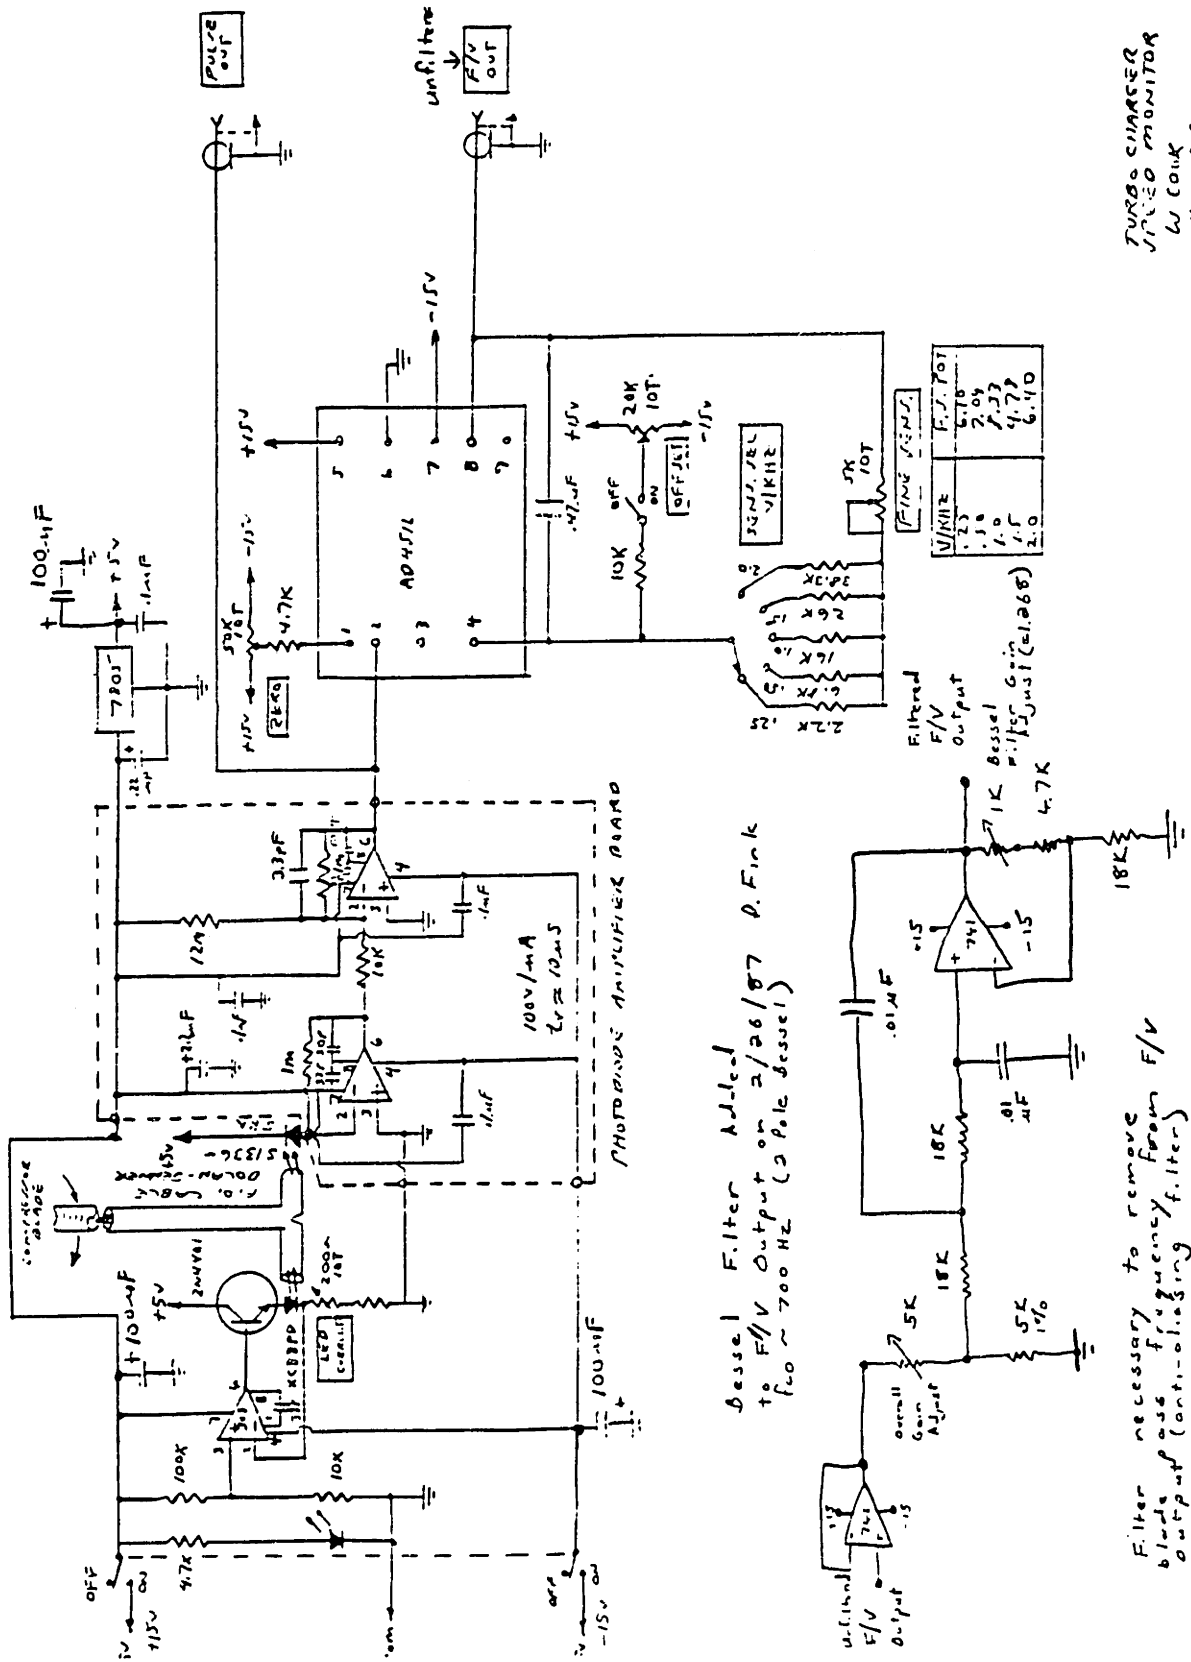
PULSE OUT

unfiltered
F/V OUT

TURBO CHARGER
SPEED MONITOR
W COOK

100μF
+5V
.1μF
7805
.22μF

-15V
+15V
5
6
7
8
9
AD451L
1
2
3
4
50K POT
4.7K
-15V
+15V
ZERO
.47μF
+15V
20K 10T
-15V
OFF
ON
OFFSET
10K
SENS. SEL V/KHZ
5K 10T
FINE SENS.

| V/KHZ | F.S. POT |
|---|---|
| .25 | 6.10 |
| .50 | 7.04 |
| 1.0 | 5.33 |
| 1.5 | 4.79 |
| 2.0 | 6.40 |

32.3K
26K
16K
5.1K
2.2K
.25
.5
1.0
1.5
2.0

Filtered F/V output
1K Bessel filter Gain Adjust (≈1.268)
4.7K
18K

33pF
12M
.1μF
10K
1M
33pF
+2.2μF
.1μF
.1μF
100V/mA
$t_r \approx 10\mu S$
PHOTODIODE AMPLIFIER BOARD
S1336
F.O. OPTOELECTRONIC
+5V
2N4401
200Ω 10T
LED CURRENT
XC88PD
Interference blade
+100μF
100K
10K
4.7K
100μF
OFF
ON
+15V
OFF
ON
-15V
com

Bessel Filter Added to F/V Output on 2/26/87 D. Fink
$f_{LO} \approx 700$ Hz (3 Pole Bessel)

.01μF
741
+15
-15
18K
.01μF
18K
5K
5K 10T
overall Gain Adjust
unfiltered F/V output
741
+15
-15

Filter necessary to remove blade pass frequency from F/V output (anti-aliasing filter)